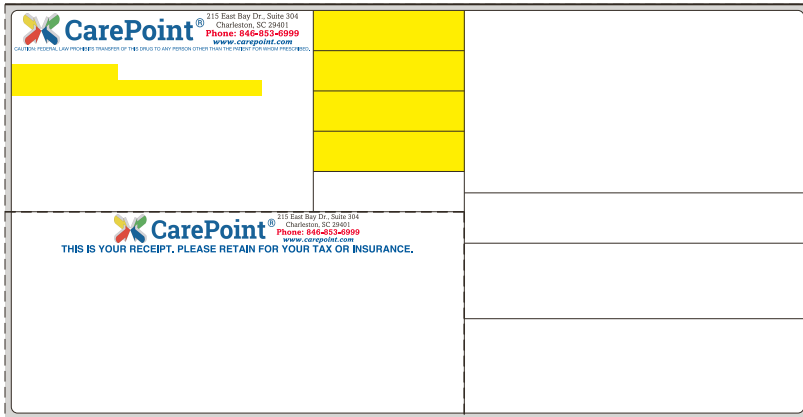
CarePoint®
215 East Bay Dr., Suite 304
Charleston, SC 29401
Phone: 846-853-6999
www.carepoint.com
CAUTION: FEDERAL LAW PROHIBITS TRANSFER OF THIS DRUG TO ANY PERSON OTHER THAN THE PATIENT FOR WHOM PRESCRIBED.

CarePoint®
215 East Bay Dr., Suite 304
Charleston, SC 29401
Phone: 846-853-6999
www.carepoint.com
THIS IS YOUR RECEIPT. PLEASE RETAIN FOR YOUR TAX OR INSURANCE.